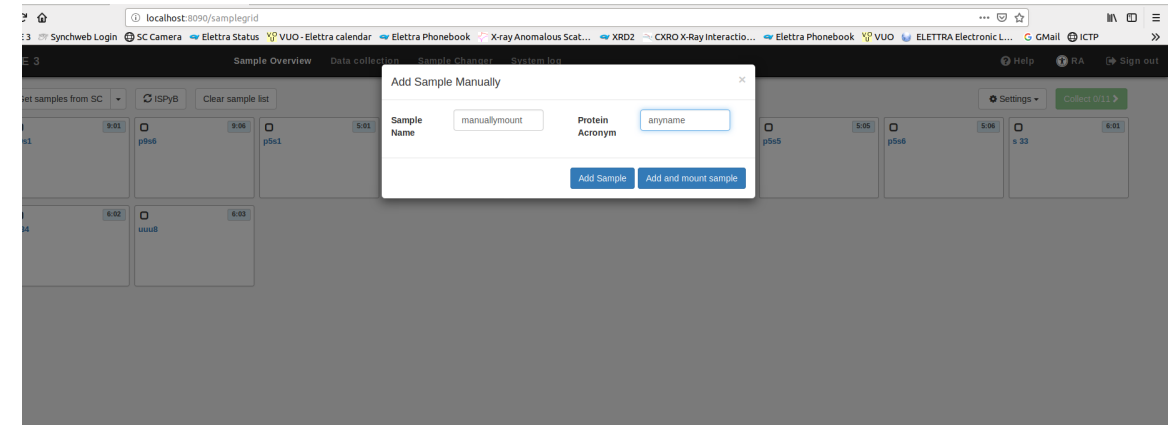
localhost:8090/samplegrid

Synchweb Login SC Camera Elettra Status VUO - Elettra calendar Elettra Phonebook X-ray Anomalous Scat... XRD2 CXRO X-Ray Interactio... Elettra Phonebook VUO ELETTRA Electronic L... GMail ICTP

E 3 Sample Overview Data collection Sample Changer System log Help RA Sign out

Get samples from SC ISPyB Clear sample list Settings Collect 0/11

9:01 s1
9:06 p9s6
5:01 p5s1
5:05 p5s5
5:06 p5s6
6:01 s 33
6:02 34
6:03 uuu8

Add Sample Manually ×

Sample Name manuallymount
Protein Acronym anyname

Add Sample Add and mount sample